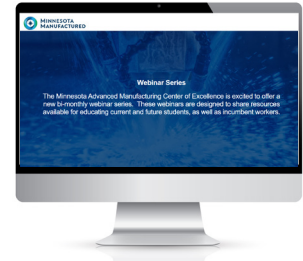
MINNESOTA MANUFACTURED

Webinar Series

The Minnesota Advanced Manufacturing Center of Excellence is excited to offer a new bi-monthly webinar series. These webinars are designed to share resources available for educating current and future students, as well as incumbent workers.